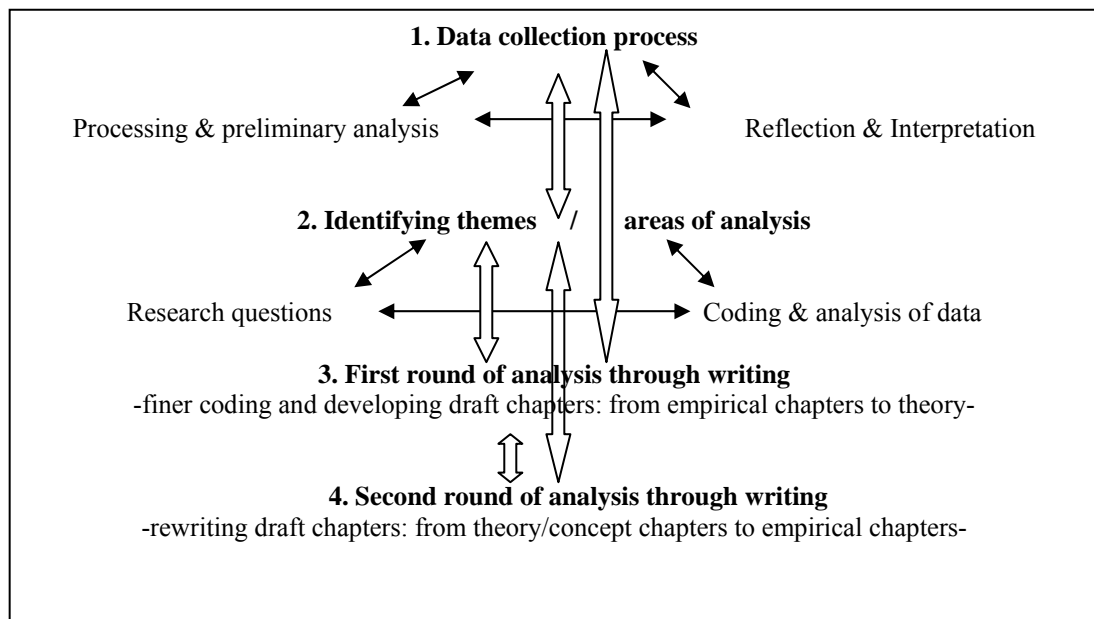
1. Data collection process

Processing & preliminary analysis

Reflection & Interpretation

2. Identifying themes / areas of analysis

Research questions

Coding & analysis of data

3. First round of analysis through writing
-finer coding and developing draft chapters: from empirical chapters to theory-

4. Second round of analysis through writing
-rewriting draft chapters: from theory/concept chapters to empirical chapters-